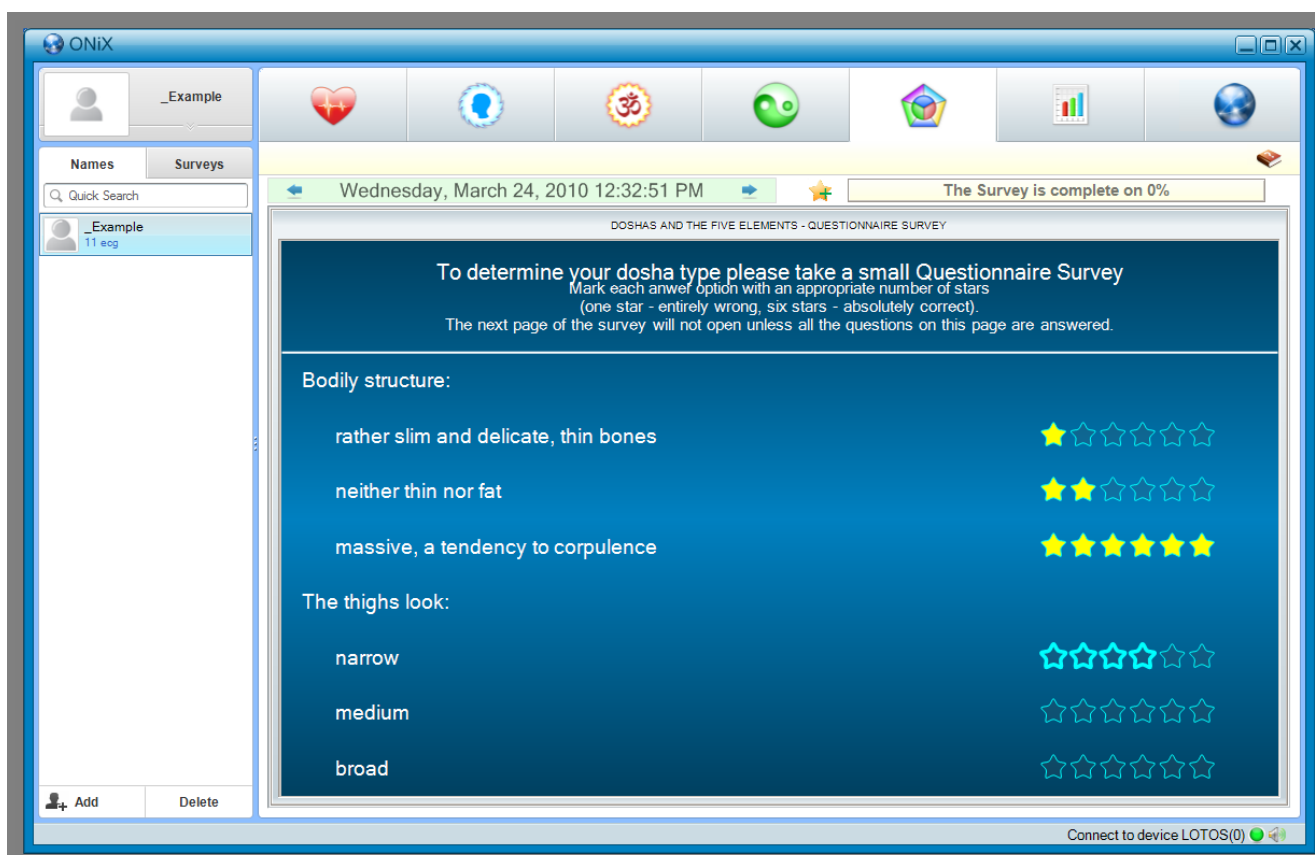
ONiX

_Example

Names Surveys

Quick Search

_Example
11 ecg

Add Delete

Wednesday, March 24, 2010 12:32:51 PM

The Survey is complete on 0%

DOSHAS AND THE FIVE ELEMENTS - QUESTIONNAIRE SURVEY

To determine your dosha type please take a small Questionnaire Survey
Mark each anwer option with an appropriate number of stars
(one star - entirely wrong, six stars - absolutely correct).
The next page of the survey will not open unless all the questions on this page are answered.

Bodily structure:

rather slim and delicate, thin bones

neither thin nor fat

massive, a tendency to corpulence

The thighs look:

narrow

medium

broad

Connect to device LOTOS(0)